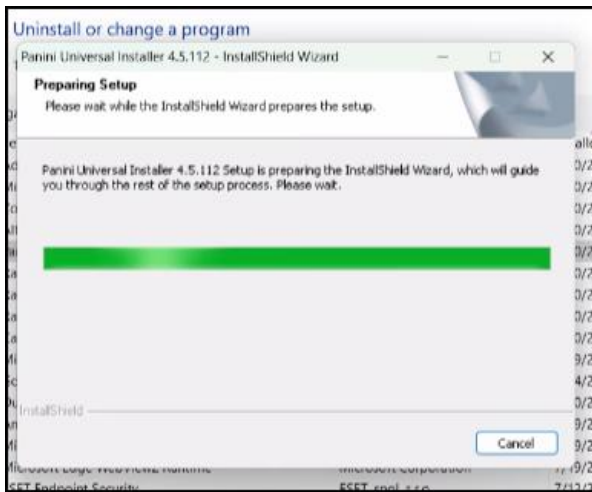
Uninstall or change a program

Panini Universal Installer 4.5.112 - InstallShield Wizard

Preparing Setup

Please wait while the InstallShield Wizard prepares the setup.

Panini Universal Installer 4.5.112 Setup is preparing the InstallShield Wizard, which will guide you through the rest of the setup process. Please wait.

InstallShield

Cancel

ESET Endpoint Security

ESET, spol. s r.o.